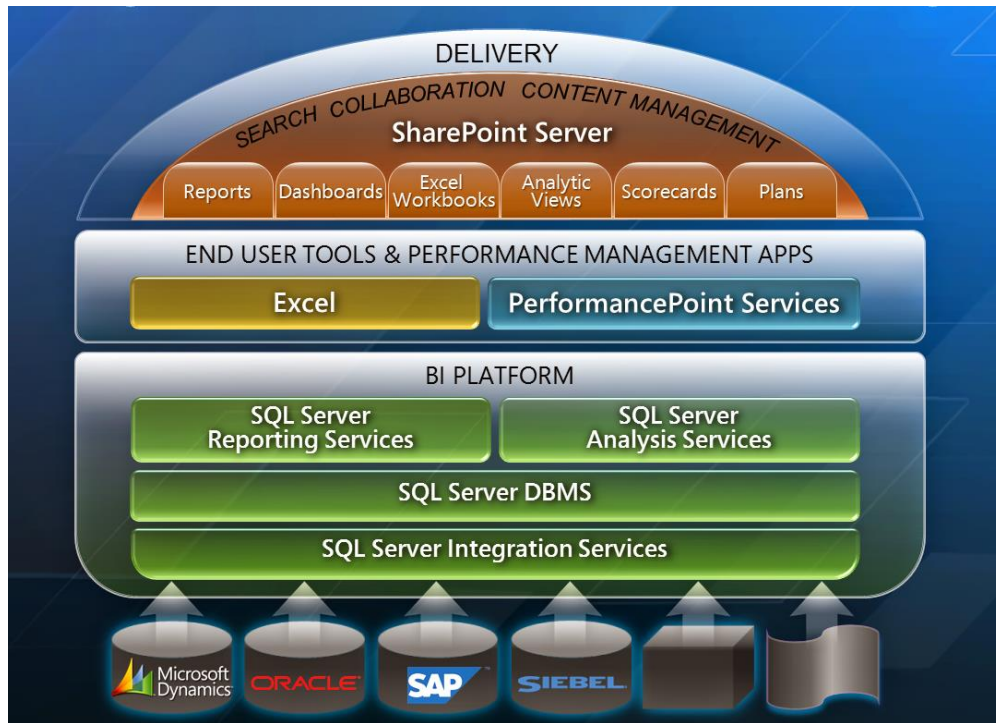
DELIVERY

SEARCH COLLABORATION CONTENT MANAGEMENT

SharePoint Server

Reports
Dashboards
Excel Workbooks
Analytic Views
Scorecards
Plans

END USER TOOLS & PERFORMANCE MANAGEMENT APPS

Excel
PerformancePoint Services

BI PLATFORM

SQL Server Reporting Services
SQL Server Analysis Services

SQL Server DBMS

SQL Server Integration Services

Microsoft Dynamics
ORACLE
SAP
SIEBEL